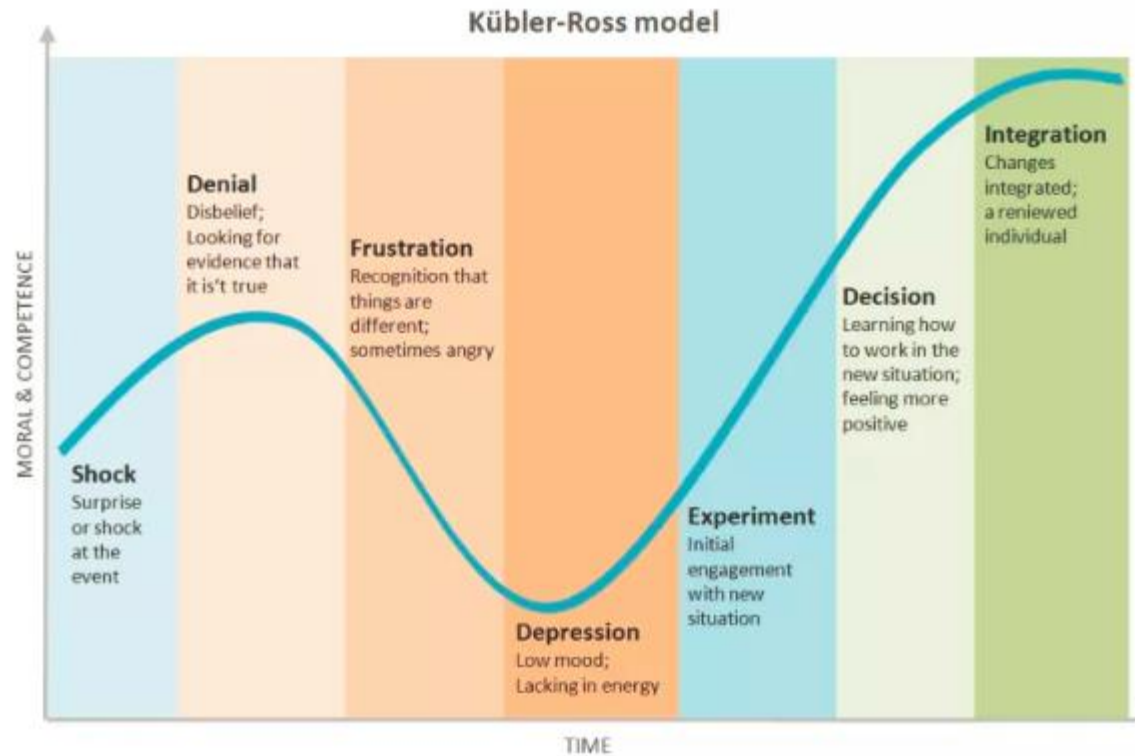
Kübler-Ross model

MORAL & COMPETENCE

Shock
Surprise or shock at the event

Denial
Disbelief; Looking for evidence that it isn't true

Frustration
Recognition that things are different; sometimes angry

Depression
Low mood; Lacking in energy

Experiment
Initial engagement with new situation

Decision
Learning how to work in the new situation; feeling more positive

Integration
Changes integrated; a reniewed individual

TIME